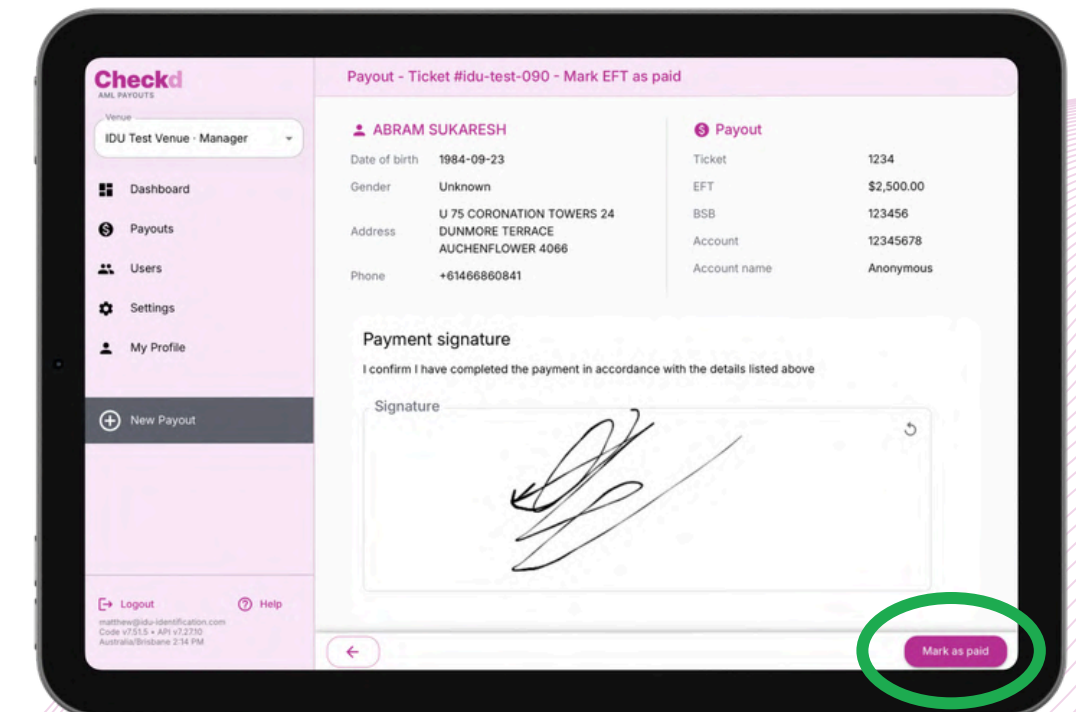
Checkd
AML PAYOUTS

Venue
IDU Test Venue · Manager

Dashboard
Payouts
Users
Settings
My Profile

New Payout

Logout
Help
matthew@idu-identification.com
Code v7.51.5 • API v7.27.10
Australia/Brisbane 2:14 PM

Payout - Ticket #idu-test-090 - Mark EFT as paid

ABRAM SUKARESH

| | |
|---|---|
| Date of birth | 1984-09-23 |
| Gender | Unknown |
| Address | U 75 CORONATION TOWERS 24 DUNMORE TERRACE AUCHENFLOWER 4066 |
| Phone | +61466860841 |

Payout

| | |
|---|---|
| Ticket | 1234 |
| EFT | $2,500.00 |
| BSB | 123456 |
| Account | 12345678 |
| Account name | Anonymous |

Payment signature

I confirm I have completed the payment in accordance with the details listed above

Signature

Mark as paid